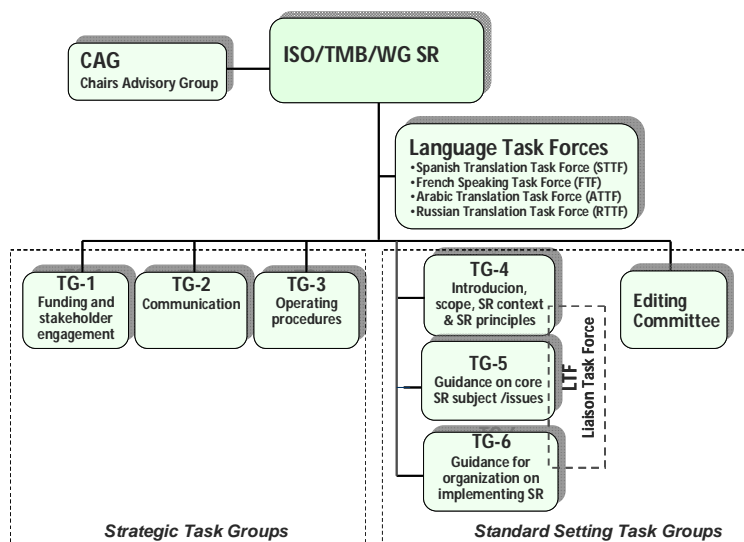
ISO/TMB/WG SR

CAG
Chairs Advisory Group

Language Task Forces
•Spanish Translation Task Force (STTF)
•French Speaking Task Force (FTF)
•Arabic Translation Task Force (ATTF)
•Russian Translation Task Force (RTTF)

TG-1
Funding and stakeholder engagement

TG-2
Communication

TG-3
Operating procedures

TG-4
Introducion, scope, SR context & SR principles

TG-5
Guidance on core SR subject /issues

TG-6
Guidance for organization on implementing SR

LTF
Liaison Task Force

Editing Committee

Strategic Task Groups

Standard Setting Task Groups